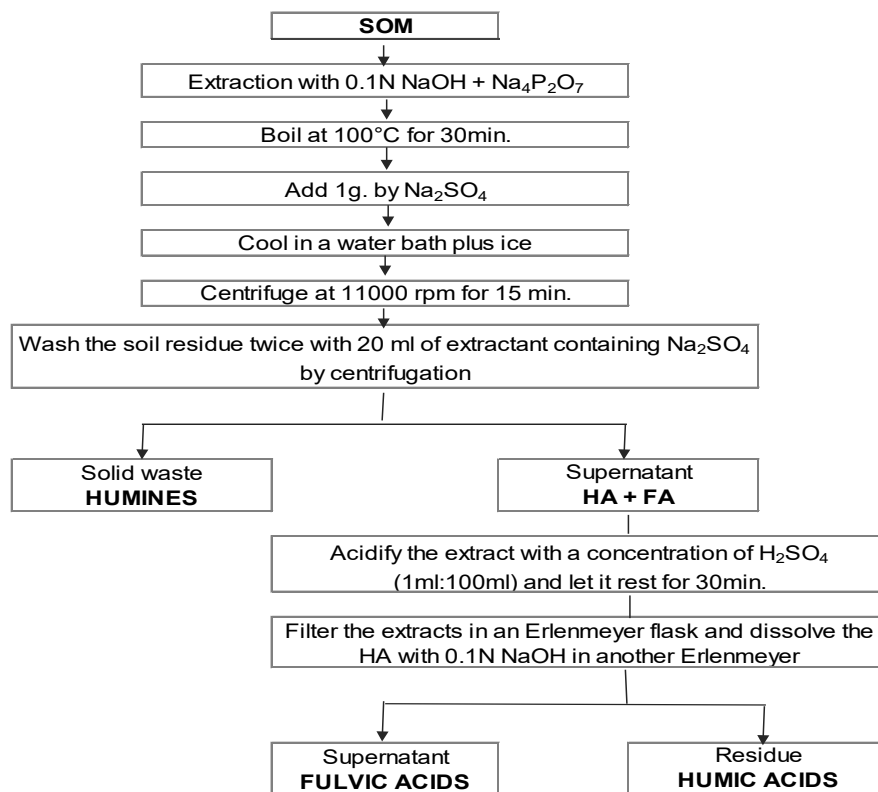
SOM

Extraction with 0.1N NaOH + $Na_4P_2O_7$

Boil at 100°C for 30min.

Add 1g. by $Na_2SO_4$

Cool in a water bath plus ice

Centrifuge at 11000 rpm for 15 min.

Wash the soil residue twice with 20 ml of extractant containing $Na_2SO_4$ by centrifugation

Solid waste
HUMINES

Supernatant
HA + FA

Acidify the extract with a concentration of $H_2SO_4$ (1ml:100ml) and let it rest for 30min.

Filter the extracts in an Erlenmeyer flask and dissolve the HA with 0.1N NaOH in another Erlenmeyer

Supernatant
FULVIC ACIDS

Residue
HUMIC ACIDS